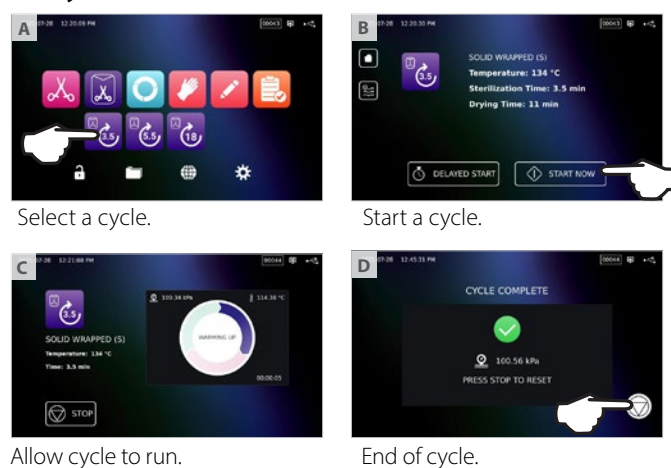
A
07-28 12:20:09 PM
00043

3.5 5.5 18

Select a cycle.

B
07-28 12:20:30 PM
00043

3.5
SOLID WRAPPED (S)
Temperature: 134 °C
Sterilization Time: 3.5 min
Drying Time: 11 min

DELAYED START
START NOW

Start a cycle.

C
07-28 12:21:08 PM
00044

3.5
SOLID WRAPPED (S)
Temperature: 134 °C
Time: 3.5 min

100.34 kPa
114.38 °C
WARMING UP
00:00:05

STOP

Allow cycle to run.

D
07-28 12:45:35 PM
00044

CYCLE COMPLETE
100.56 kPa
PRESS STOP TO RESET

End of cycle.